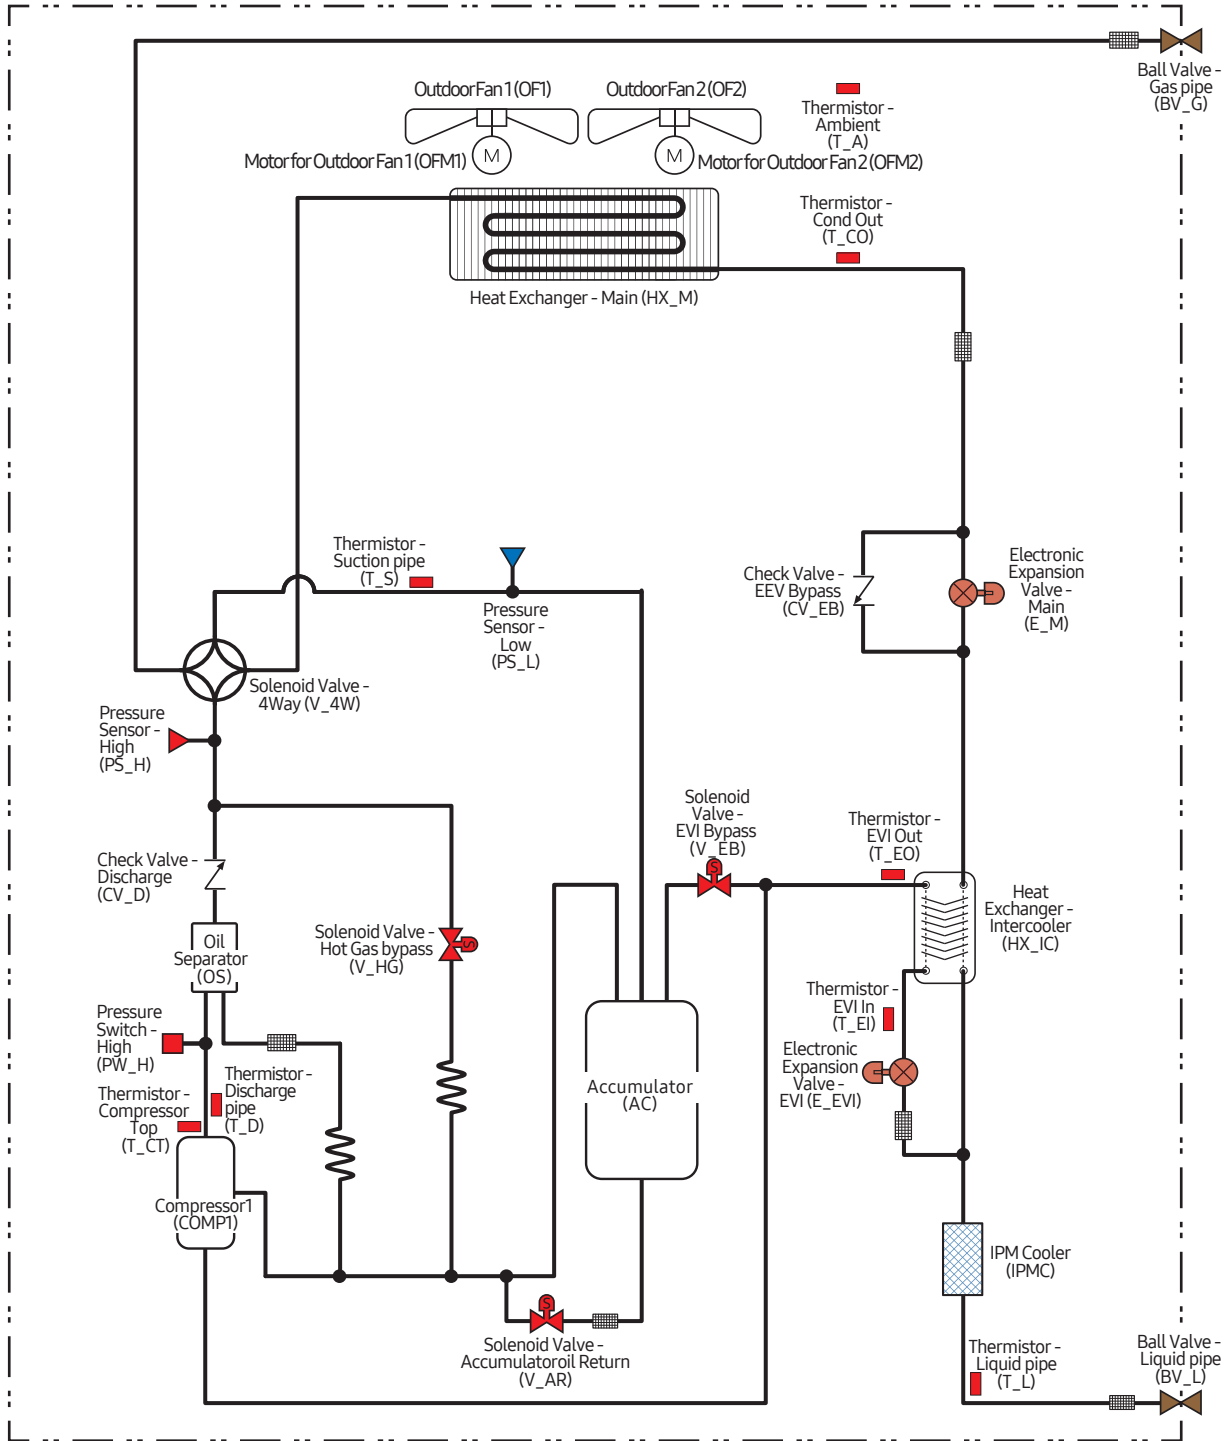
Ball Valve - Gas pipe (BV_G)

Outdoor Fan 1 (OF1)
Outdoor Fan 2 (OF2)
Thermistor - Ambient (T_A)
M
M
Motor for Outdoor Fan 1 (OFM1)
Motor for Outdoor Fan 2 (OFM2)

Thermistor - Cond Out (T_CO)
Heat Exchanger - Main (HX_M)

Thermistor - Suction pipe (T_S)
Pressure Sensor - Low (PS_L)
Check Valve - EEV Bypass (CV_EB)
Electronic Expansion Valve - Main (E_M)
Solenoid Valve - 4Way (V_4W)
Pressure Sensor - High (PS_H)

Solenoid Valve - EVI Bypass (V_EB)
S
Thermistor - EVI Out (T_EO)
Check Valve - Discharge (CV_D)
Heat Exchanger - Intercooler (HX_IC)
Oil Separator (OS)
Solenoid Valve - Hot Gas bypass (V_HG)
S
Thermistor - EVI In (T_EI)
Pressure Switch - High (PW_H)
Electronic Expansion Valve - EVI (E_EVI)
Thermistor - Discharge pipe (T_D)
Thermistor - Compressor Top (T_CT)
Accumulator (AC)
Compressor1 (COMP1)
IPM Cooler (IPMC)
S
Solenoid Valve - Accumulatoroil Return (V_AR)
Thermistor - Liquid pipe (T_L)
Ball Valve - Liquid pipe (BV_L)